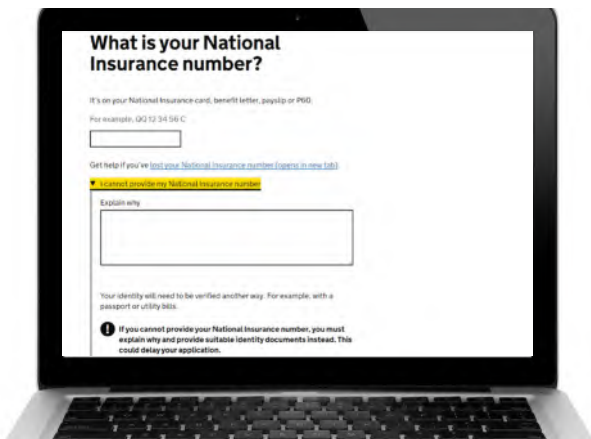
What is your National Insurance number?

It's on your National Insurance card, benefit letter, payslip or P60.

For example, QQ 12 34 56 C

Get help if you've lost your National Insurance number (opens in new tab).

▼ I cannot provide my National Insurance number

Explain why

Your identity will need to be verified another way. For example, with a passport or utility bills.

! If you cannot provide your National Insurance number, you must explain why and provide suitable identity documents instead. This could delay your application.